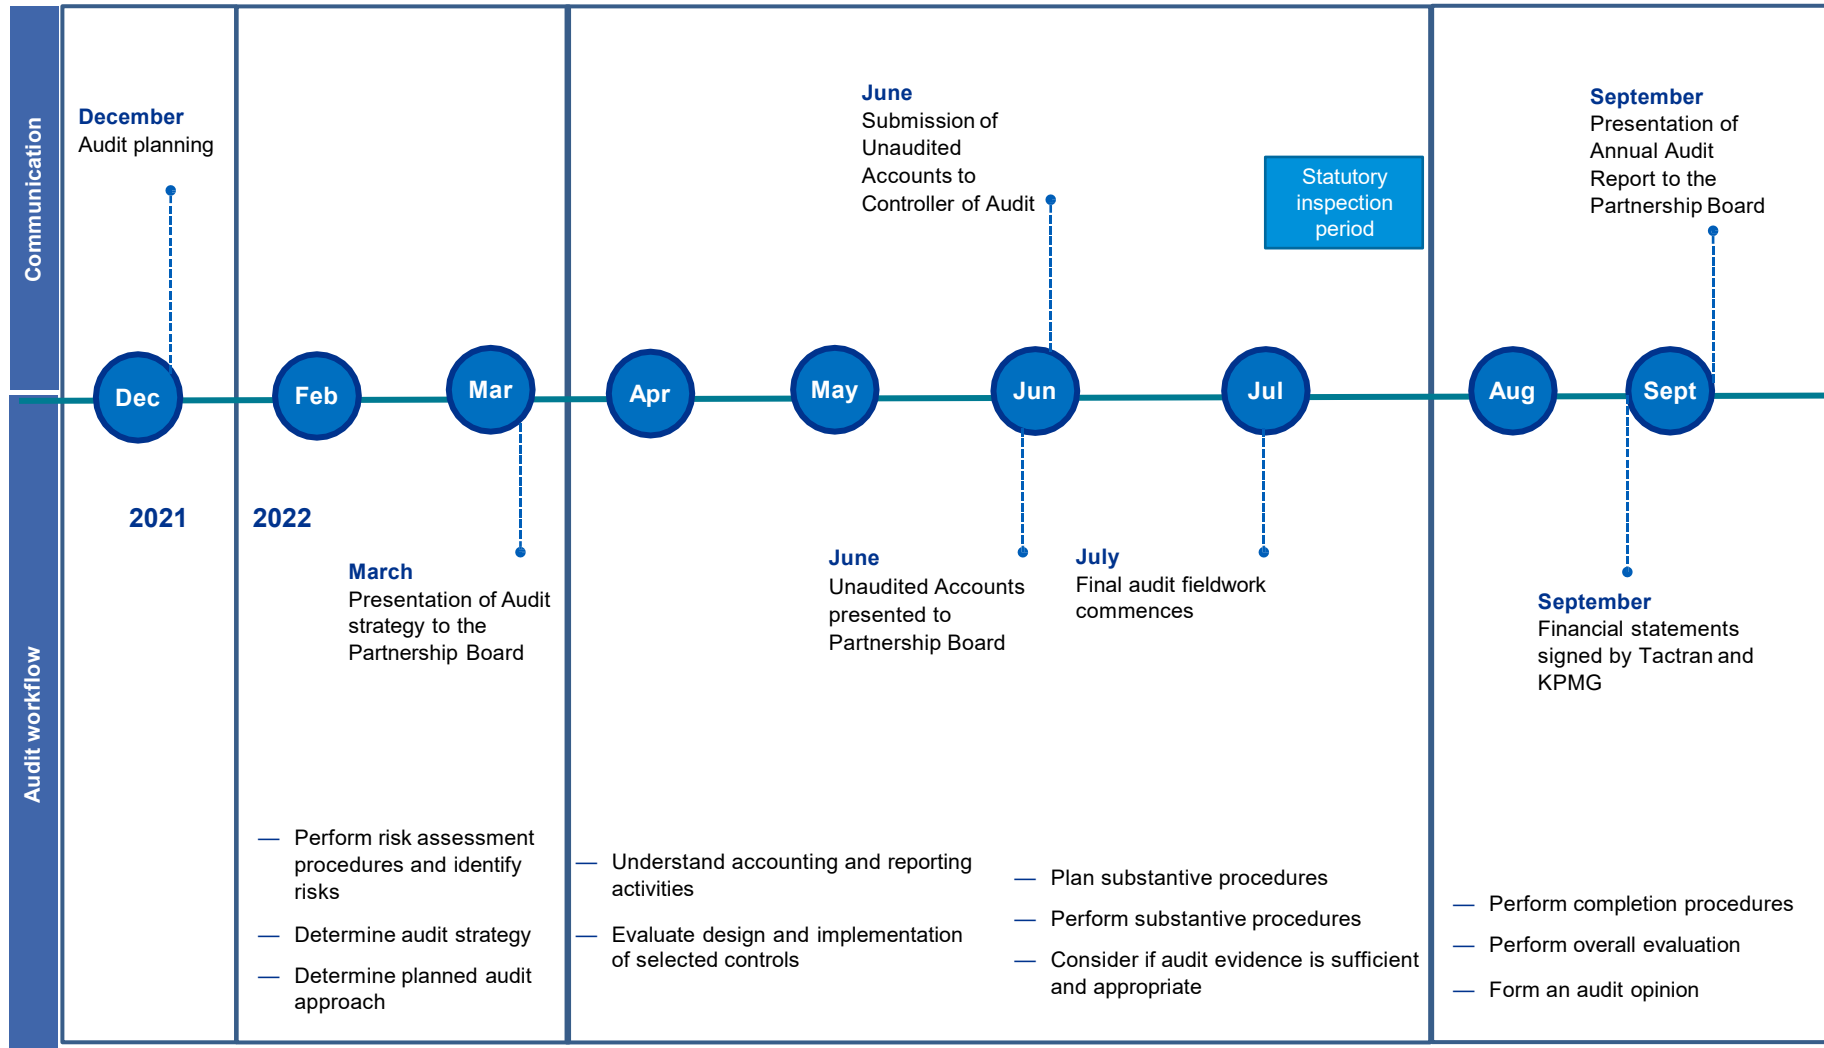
Communication

December
Audit planning

June
Submission of Unaudited Accounts to Controller of Audit

Statutory inspection period

September
Presentation of Annual Audit Report to the Partnership Board

Dec Feb Mar Apr May Jun Jul Aug Sept

Audit workflow

2021

2022

March
Presentation of Audit strategy to the Partnership Board

June
Unaudited Accounts presented to Partnership Board

July
Final audit fieldwork commences

September
Financial statements signed by Tactran and KPMG

— Perform risk assessment procedures and identify risks

— Determine audit strategy

— Determine planned audit approach

— Understand accounting and reporting activities

— Evaluate design and implementation of selected controls

— Plan substantive procedures

— Perform substantive procedures

— Consider if audit evidence is sufficient and appropriate

— Perform completion procedures

— Perform overall evaluation

— Form an audit opinion